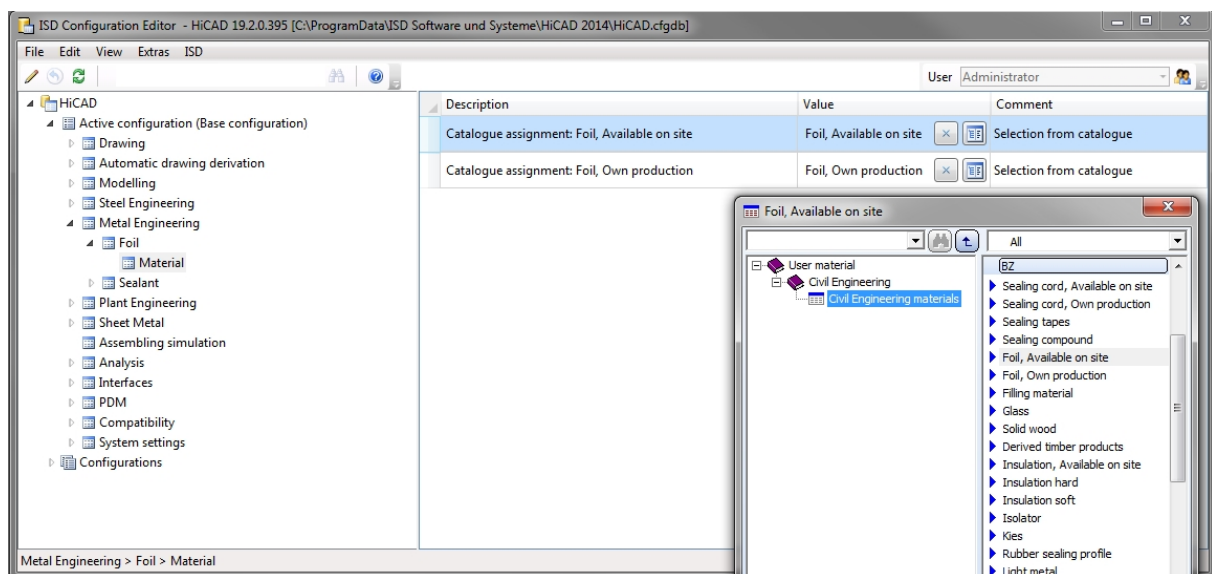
ISD Configuration Editor - HiCAD 19.2.0.395 [C:\ProgramData\ISD Software und Systeme\HiCAD 2014\HiCAD.cfgdb]

File Edit View Extras ISD

User Administrator

HiCAD
Active configuration (Base configuration)
Drawing
Automatic drawing derivation
Modelling
Steel Engineering
Metal Engineering
Foil
Material
Sealant
Plant Engineering
Sheet Metal
Assembling simulation
Analysis
Interfaces
PDM
Compatibility
System settings
Configurations

Metal Engineering > Foil > Material

| Description | Value | Comment |
|---|---|---|
| Catalogue assignment: Foil, Available on site | Foil, Available on site | Selection from catalogue |
| Catalogue assignment: Foil, Own production | Foil, Own production | Selection from catalogue |

Foil, Available on site

All

User material
Civil Engineering
Civil Engineering materials

BZ
Sealing cord, Available on site
Sealing cord, Own production
Sealing tapes
Sealing compound
Foil, Available on site
Foil, Own production
Filling material
Glass
Solid wood
Derived timber products
Insulation, Available on site
Insulation hard
Insulation soft
Isolator
Kies
Rubber sealing profile
Light metal